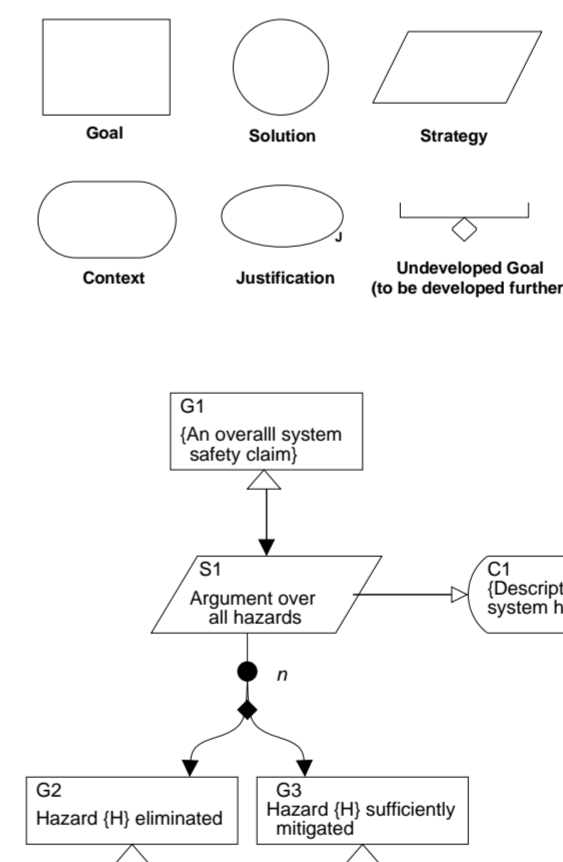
Goal

Solution

Strategy

Context

J

Justification

Undeveloped Goal (to be developed further

G1
{An overalll system safety claim}

S1
Argument over all hazards

C1
{Descript system h

n

G2
Hazard {H} eliminated

G3
Hazard {H} sufficiently mitigated